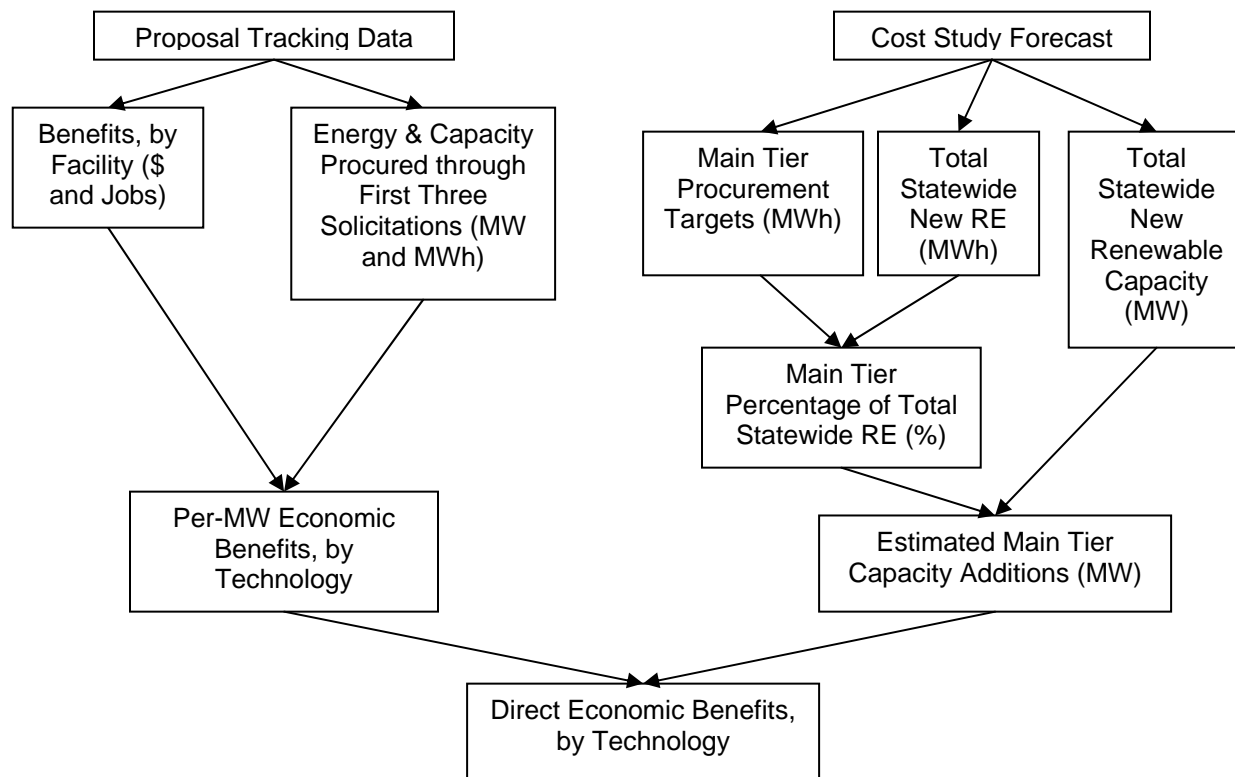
Proposal Tracking Data

Cost Study Forecast

Benefits, by Facility ($ and Jobs)

Energy & Capacity Procured through First Three Solicitations (MW and MWh)

Main Tier Procurement Targets (MWh)

Total Statewide New RE (MWh)

Total Statewide New Renewable Capacity (MW)

Main Tier Percentage of Total Statewide RE (%)

Per-MW Economic Benefits, by Technology

Estimated Main Tier Capacity Additions (MW)

Direct Economic Benefits, by Technology